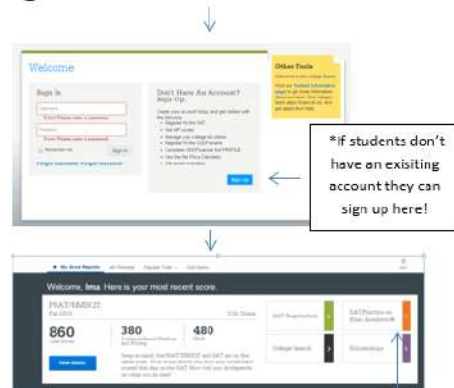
Welcome

Sign In

Username

Error Please enter a username

Password

Error Please enter a password

Remember me

Sign In

Forgot Username Forgot Password

Don't Have An Account? Sign Up.

Sign Up

Other Tools

*If students don't have an exisiting account they can sign up here!

My Score Reports

Welcome, Ima. Here is your most recent score.

PSAT/NMSQT

860

380

480

SAT Registration

SAT Practice on Khan Academy®

College Search

Scholarships

View details